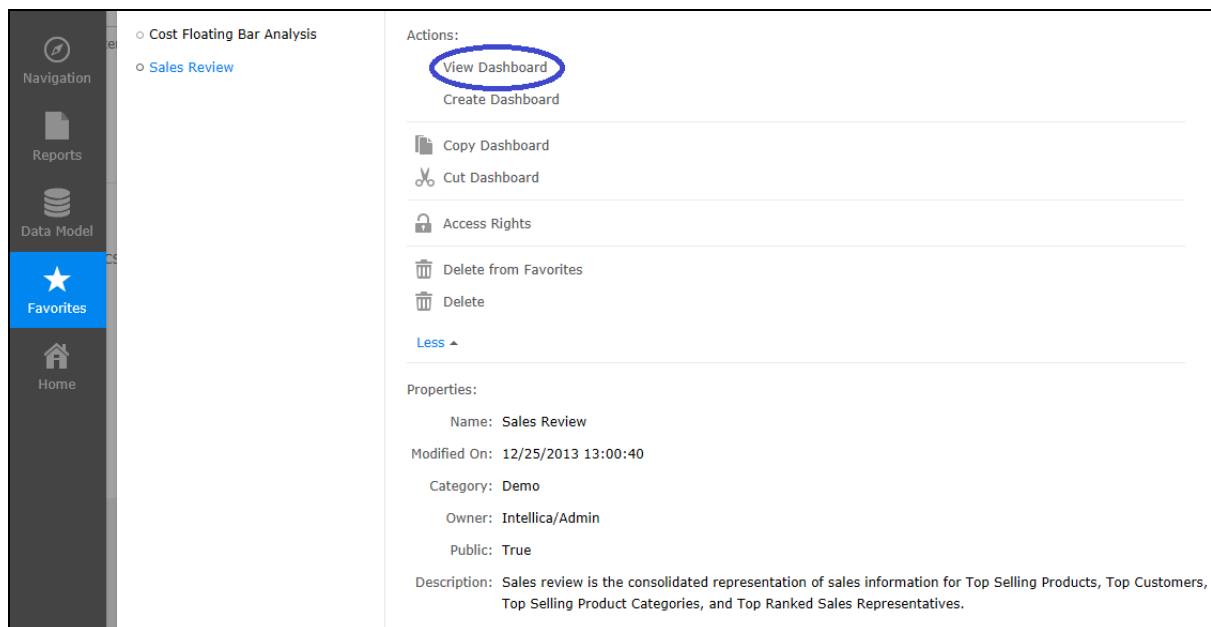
Navigation

Reports

Data Model

Favorites

Home

Cost Floating Bar Analysis

Sales Review

Actions:

View Dashboard

Create Dashboard

Copy Dashboard

Cut Dashboard

Access Rights

Delete from Favorites

Delete

Less

Properties:

| | |
|---|---|
| Name: | Sales Review |
| Modified On: | 12/25/2013 13:00:40 |
| Category: | Demo |
| Owner: | Intellica/Admin |
| Public: | True |
| Description: | Sales review is the consolidated representation of sales information for Top Selling Products, Top Customers, Top Selling Product Categories, and Top Ranked Sales Representatives. |